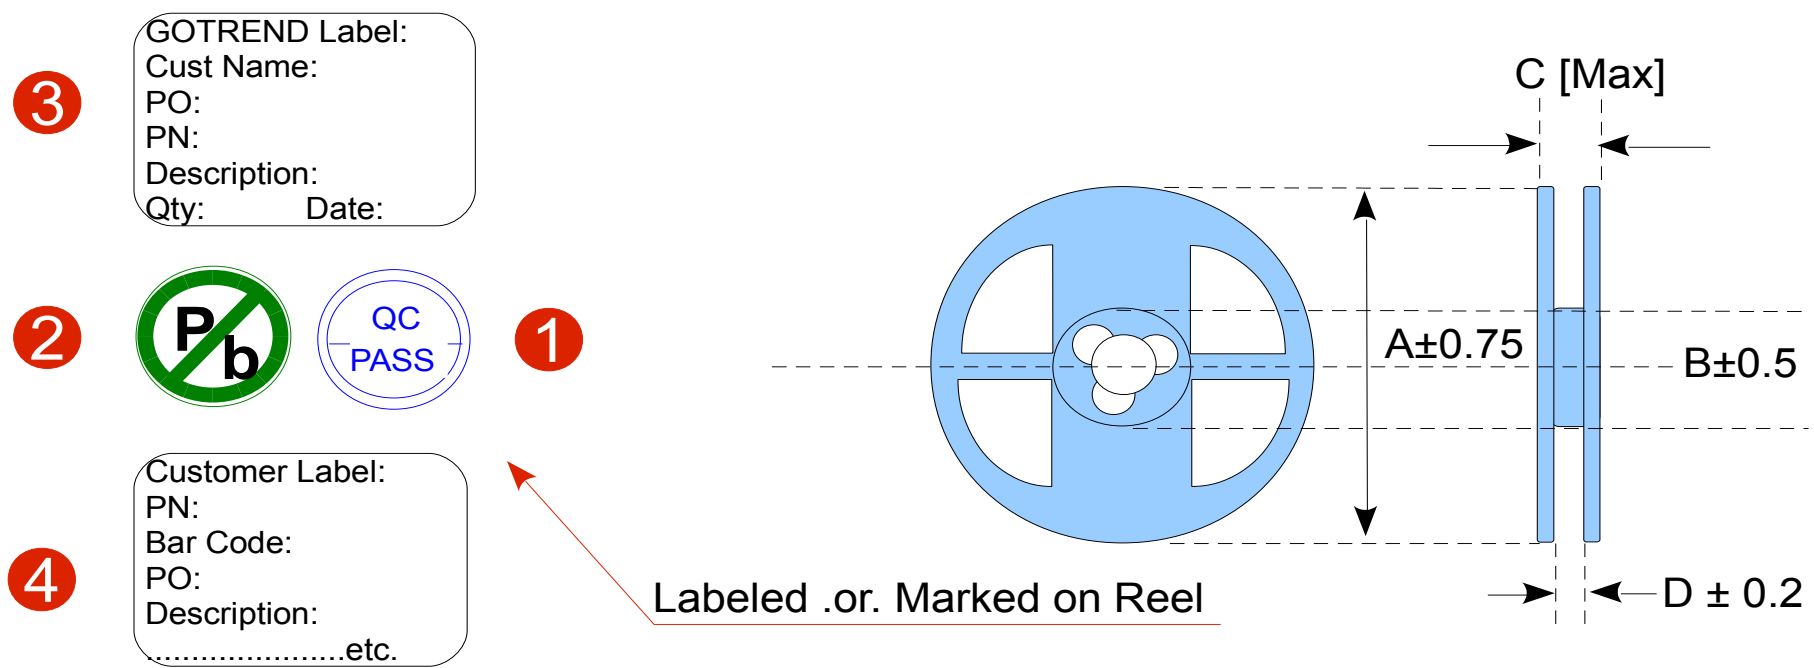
3

GOTREND Label:
Cust Name:
PO:
PN:
Description:
Qty: Date:

2

Pb

QC
PASS

1

4

Customer Label:
PN:
Bar Code:
PO:
Description:
.....................etc.

Labeled .or. Marked on Reel

C [Max]

A±0.75

B±0.5

D ± 0.2